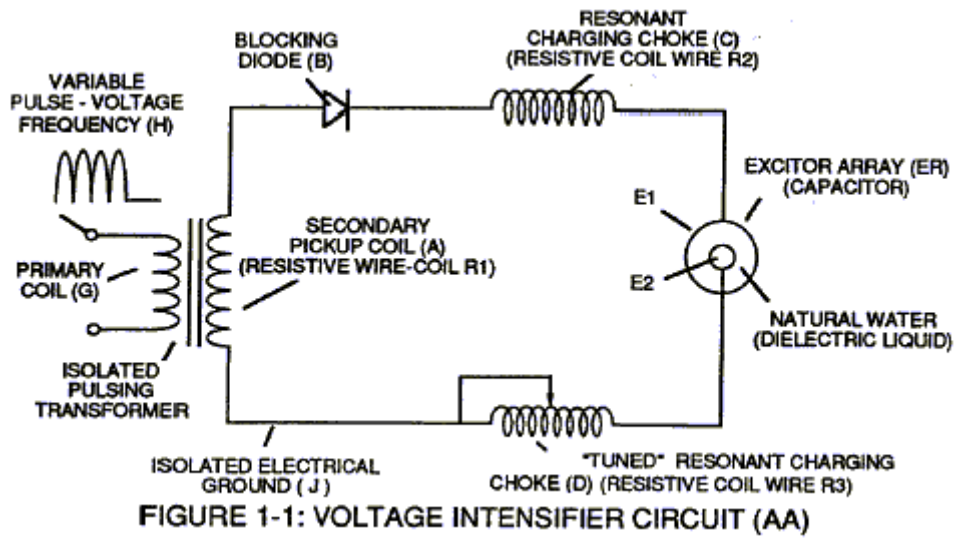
VARIABLE
PULSE - VOLTAGE
FREQUENCY (H)

BLOCKING
DIODE (B)

RESONANT
CHARGING CHOKE (C)
(RESISTIVE COIL WIRE R2)

EXCITOR ARRAY (ER)
(CAPACITOR)

E1

E2

SECONDARY
PICKUP COIL (A)
(RESISTIVE WIRE-COIL R1)

PRIMARY
COIL (G)

NATURAL WATER
(DIELECTRIC LIQUID)

ISOLATED
PULSING
TRANSFORMER

ISOLATED ELECTRICAL
GROUND ( J )

"TUNED" RESONANT CHARGING
CHOKE (D) (RESISTIVE COIL WIRE R3)

FIGURE 1-1: VOLTAGE INTENSIFIER CIRCUIT (AA)